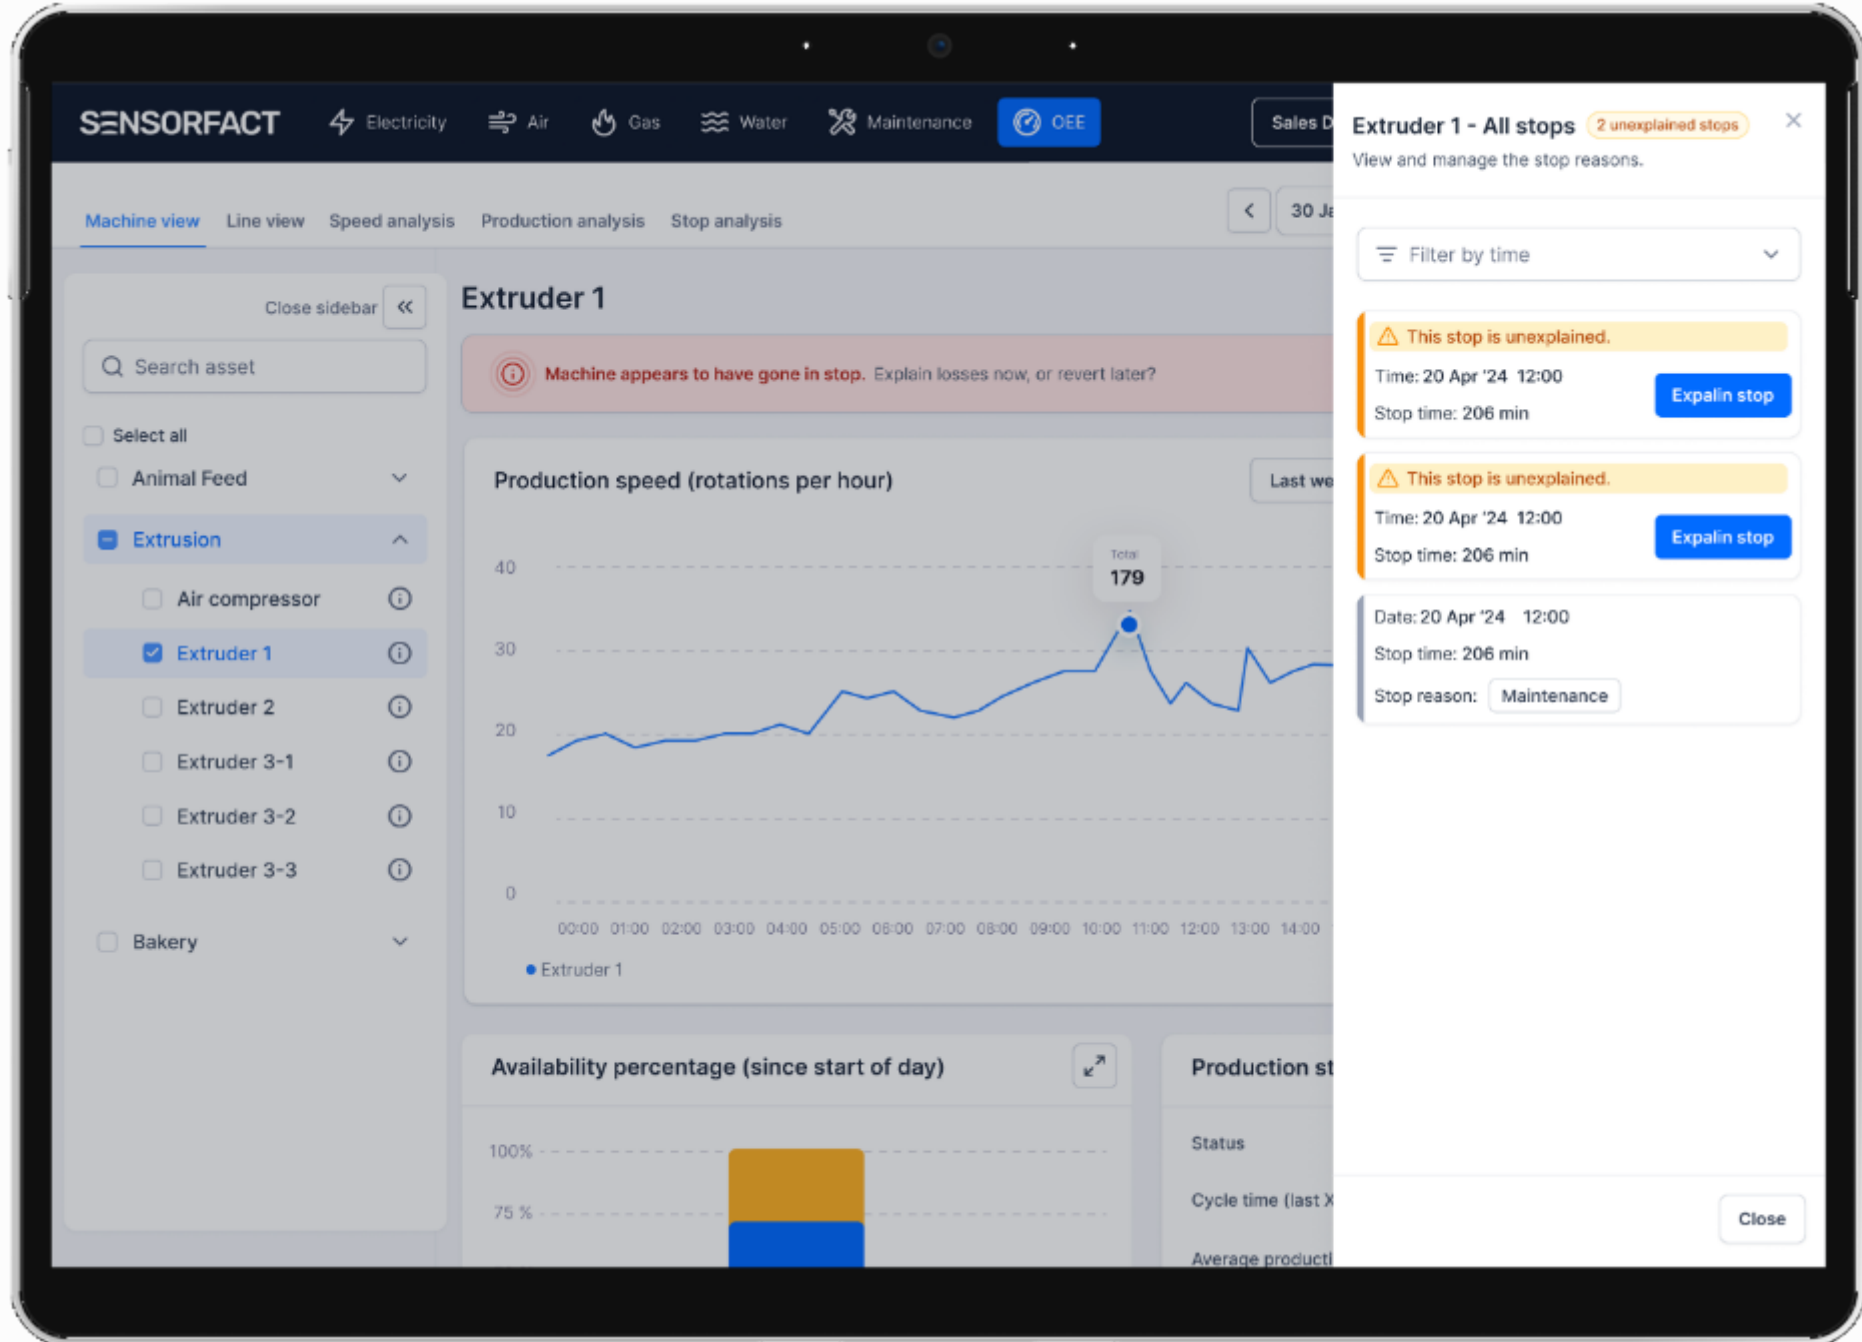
SENSORFACT Electricity Air Gas Water Maintenance OEE Sales D

Machine view Line view Speed analysis Production analysis Stop analysis

30 Ja

Close sidebar

Search asset

Select all

Animal Feed

Extrusion

Air compressor

Extruder 1

Extruder 2

Extruder 3-1

Extruder 3-2

Extruder 3-3

Bakery

Extruder 1

Machine appears to have gone in stop. Explain losses now, or revert later?

Production speed (rotations per hour)

Last we

Total
179

40
30
20
10
0

00:00 01:00 02:00 03:00 04:00 05:00 06:00 07:00 08:00 09:00 10:00 11:00 12:00 13:00 14:00

Extruder 1

Availability percentage (since start of day)

100%
75 %

Production st

Status

Cycle time (last X

Average producti

Extruder 1 - All stops 2 unexplained stops

View and manage the stop reasons.

Filter by time

This stop is unexplained.

Time: 20 Apr '24 12:00

Stop time: 206 min

Expalin stop

This stop is unexplained.

Time: 20 Apr '24 12:00

Stop time: 206 min

Expalin stop

Date: 20 Apr '24 12:00

Stop time: 206 min

Stop reason: Maintenance

Close